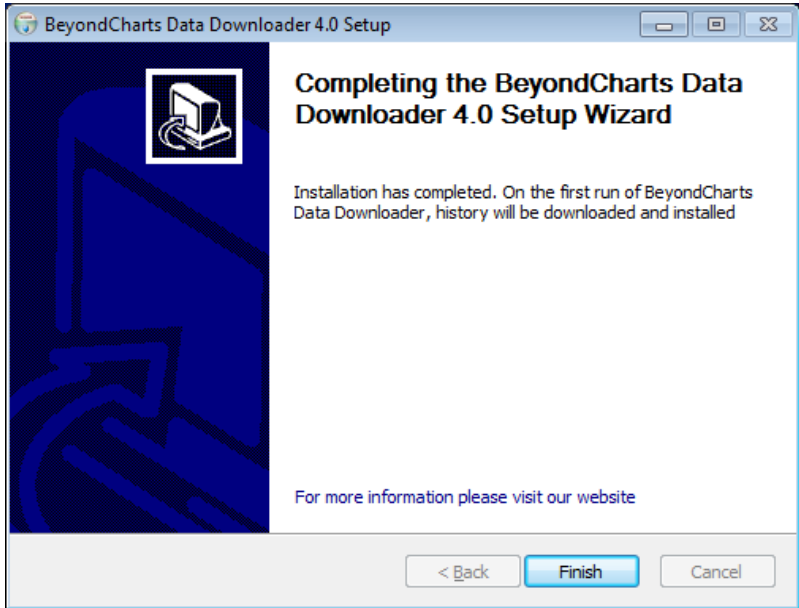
BeyondCharts Data Downloader 4.0 Setup

Completing the BeyondCharts Data Downloader 4.0 Setup Wizard

Installation has completed. On the first run of BeyondCharts Data Downloader, history will be downloaded and installed

For more information please visit our website

< Back
Finish
Cancel